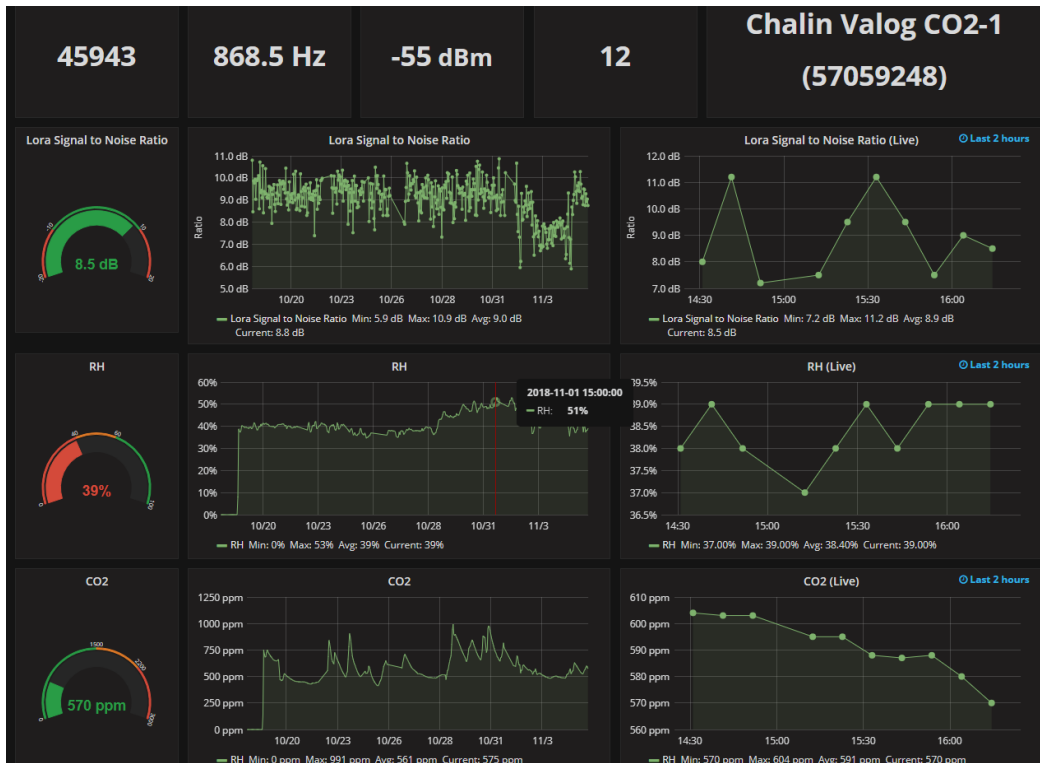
45943

868.5 Hz

-55 dBm

12

Chalin Valog CO2-1 (57059248)

Lora Signal to Noise Ratio

-20 -10 10 20

8.5 dB

Lora Signal to Noise Ratio

Ratio

11.0 dB 10.0 dB 9.0 dB 8.0 dB 7.0 dB 6.0 dB 5.0 dB

10/20 10/23 10/26 10/28 10/31 11/3

Lora Signal to Noise Ratio Min: 5.9 dB Max: 10.9 dB Avg: 9.0 dB Current: 8.8 dB

Lora Signal to Noise Ratio (Live)

Last 2 hours

Ratio

12.0 dB 11.0 dB 10.0 dB 9.0 dB 8.0 dB 7.0 dB

14:30 15:00 15:30 16:00

Lora Signal to Noise Ratio Min: 7.2 dB Max: 11.2 dB Avg: 8.9 dB Current: 8.5 dB

RH

0 30 60 100

39%

RH

60% 50% 40% 30% 20% 10% 0%

10/20 10/23 10/26 10/28 10/31 11/3

2018-11-01 15:00:00

RH: 51%

RH Min: 0% Max: 53% Avg: 39% Current: 39%

RH (Live)

Last 2 hours

39.5% 39.0% 38.5% 38.0% 37.5% 37.0% 36.5%

14:30 15:00 15:30 16:00

RH Min: 37.00% Max: 39.00% Avg: 38.40% Current: 39.00%

CO2

0 1500 2000 4000

570 ppm

CO2

1250 ppm 1000 ppm 750 ppm 500 ppm 250 ppm 0 ppm

10/20 10/23 10/26 10/28 10/31 11/3

RH Min: 0 ppm Max: 991 ppm Avg: 561 ppm Current: 575 ppm

CO2 (Live)

Last 2 hours

610 ppm 600 ppm 590 ppm 580 ppm 570 ppm 560 ppm

14:30 15:00 15:30 16:00

RH Min: 570 ppm Max: 604 ppm Avg: 591 ppm Current: 570 ppm